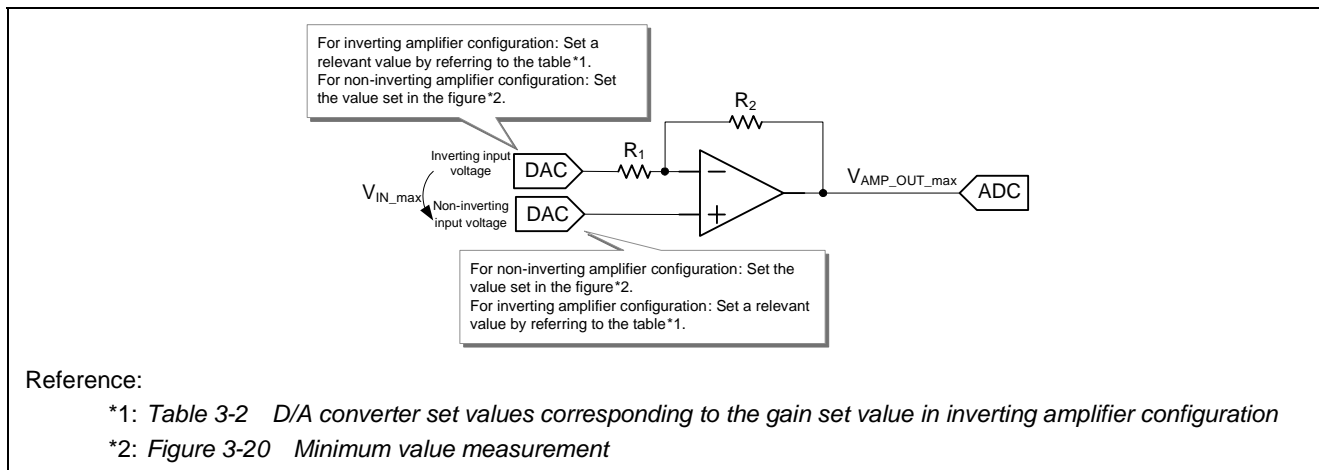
For inverting amplifier configuration: Set a relevant value by referring to the table*1.
For non-inverting amplifier configuration: Set the value set in the figure*2.

$R_2$

Inverting input voltage

DAC

$R_1$

$V_{IN\_max}$

Non-inverting input voltage

DAC

$V_{AMP\_OUT\_max}$

ADC

For non-inverting amplifier configuration: Set the value set in the figure*2.
For inverting amplifier configuration: Set a relevant value by referring to the table*1.

Reference:

*1: Table 3-2 D/A converter set values corresponding to the gain set value in inverting amplifier configuration

*2: Figure 3-20 Minimum value measurement